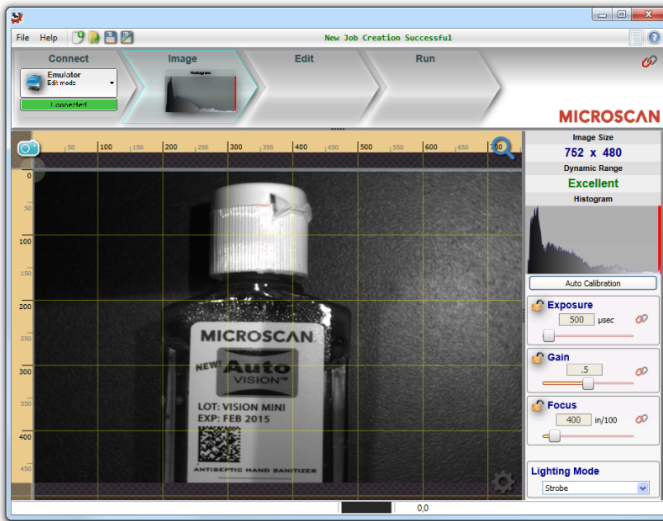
File Help

New Job Creation Successful

Connect

Emulator
Edit mode

Connected

Image

Histogram

Edit

Run

MICROSCAN

50 100 150 200 250 300 350 400 450 500 550 600 650 700

0
50
100
150
200
250
300
350
400
450

MICROSCAN
NEW! Auto VISION™
LOT: VISION MINI
EXP: FEB 2015
ANTISEPTIC HAND SANITIZER

Image Size
752 x 480
Dynamic Range
Excellent
Histogram

Auto Calibration

Exposure
500 µsec

Gain
.5

Focus
400 in/100

Lighting Mode
Strobe

0,0